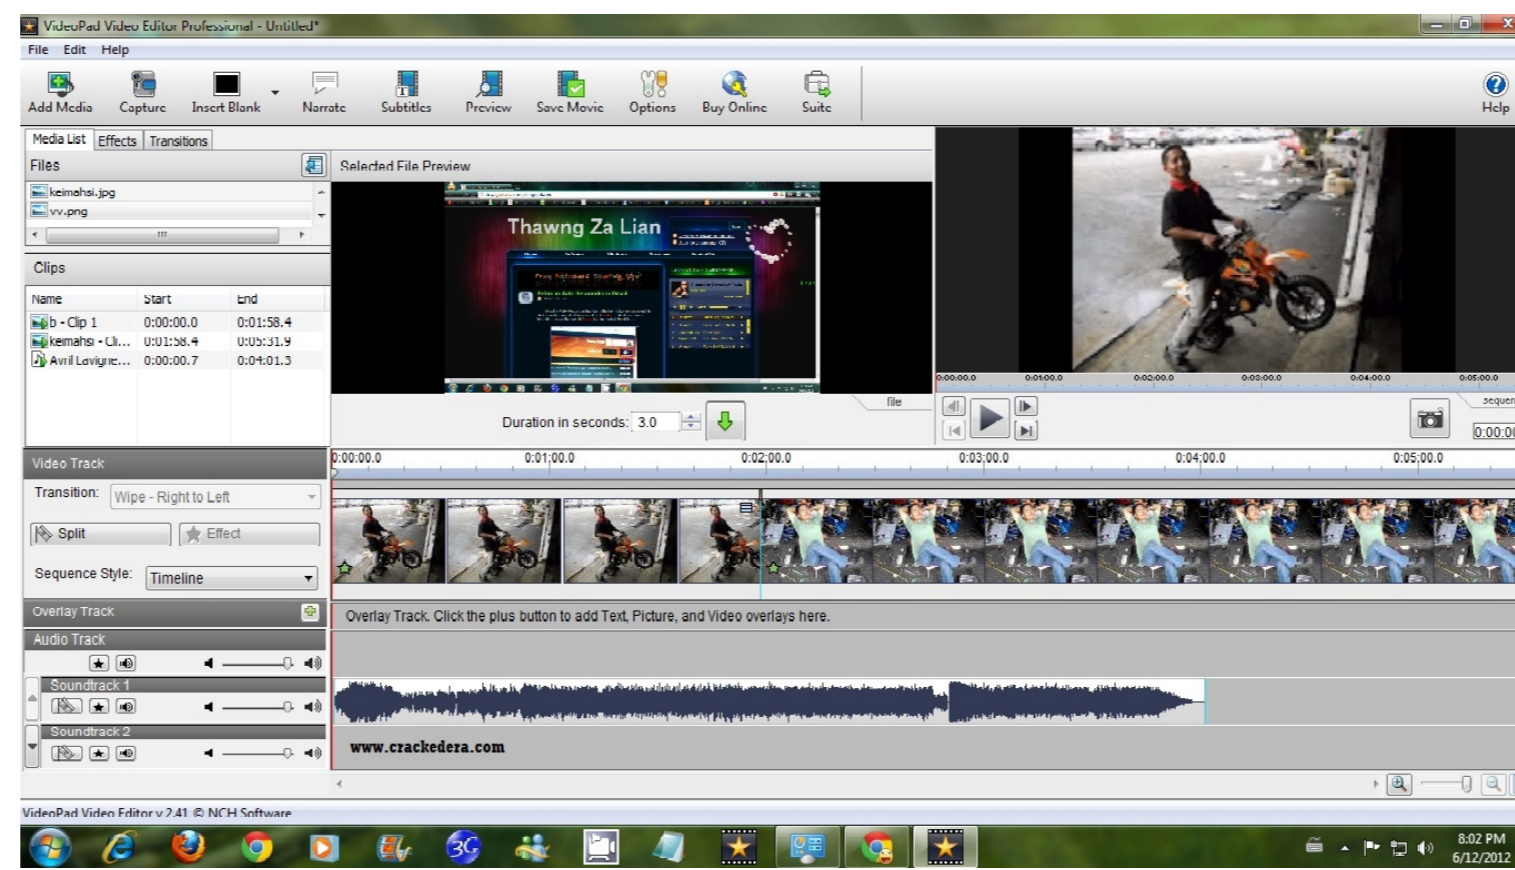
VideoPad Video Editor Professional - Untitled*

File Edit Help

Add Media Capture Insert Blank Narrate Subtitles Preview Save Movie Options Buy Online Suite Help

Media List Effects Transitions

Files

keimahsi.jpg
vv.png

Clips

| Name | Start | End |
|---|---|---|
| b - Clip 1 | 0:00:00.0 | 0:01:58.4 |
| keimahsi - Cl... | 0:01:58.4 | 0:05:31.9 |
| Avril Lavigne... | 0:00:00.7 | 0:04:01.3 |

Selected File Preview

Thawng Za Lian

file

Duration in seconds: 3.0

0:00:00.0 0:01:00.0 0:02:00.0 0:03:00.0 0:04:00.0 0:05:00.0

sequen

0:00:0

Video Track

Transition: Wipe - Right to Left

Split Effect

Sequence Style: Timeline

0:00:00.0 0:01:00.0 0:02:00.0 0:03:00.0 0:04:00.0 0:05:00.0

Overlay Track

Overlay Track. Click the plus button to add Text, Picture, and Video overlays here.

Audio Track

Soundtrack 1

Soundtrack 2

www.crackedera.com

VideoPad Video Editor v 2.41 © NCH Software

8:02 PM
6/12/2012